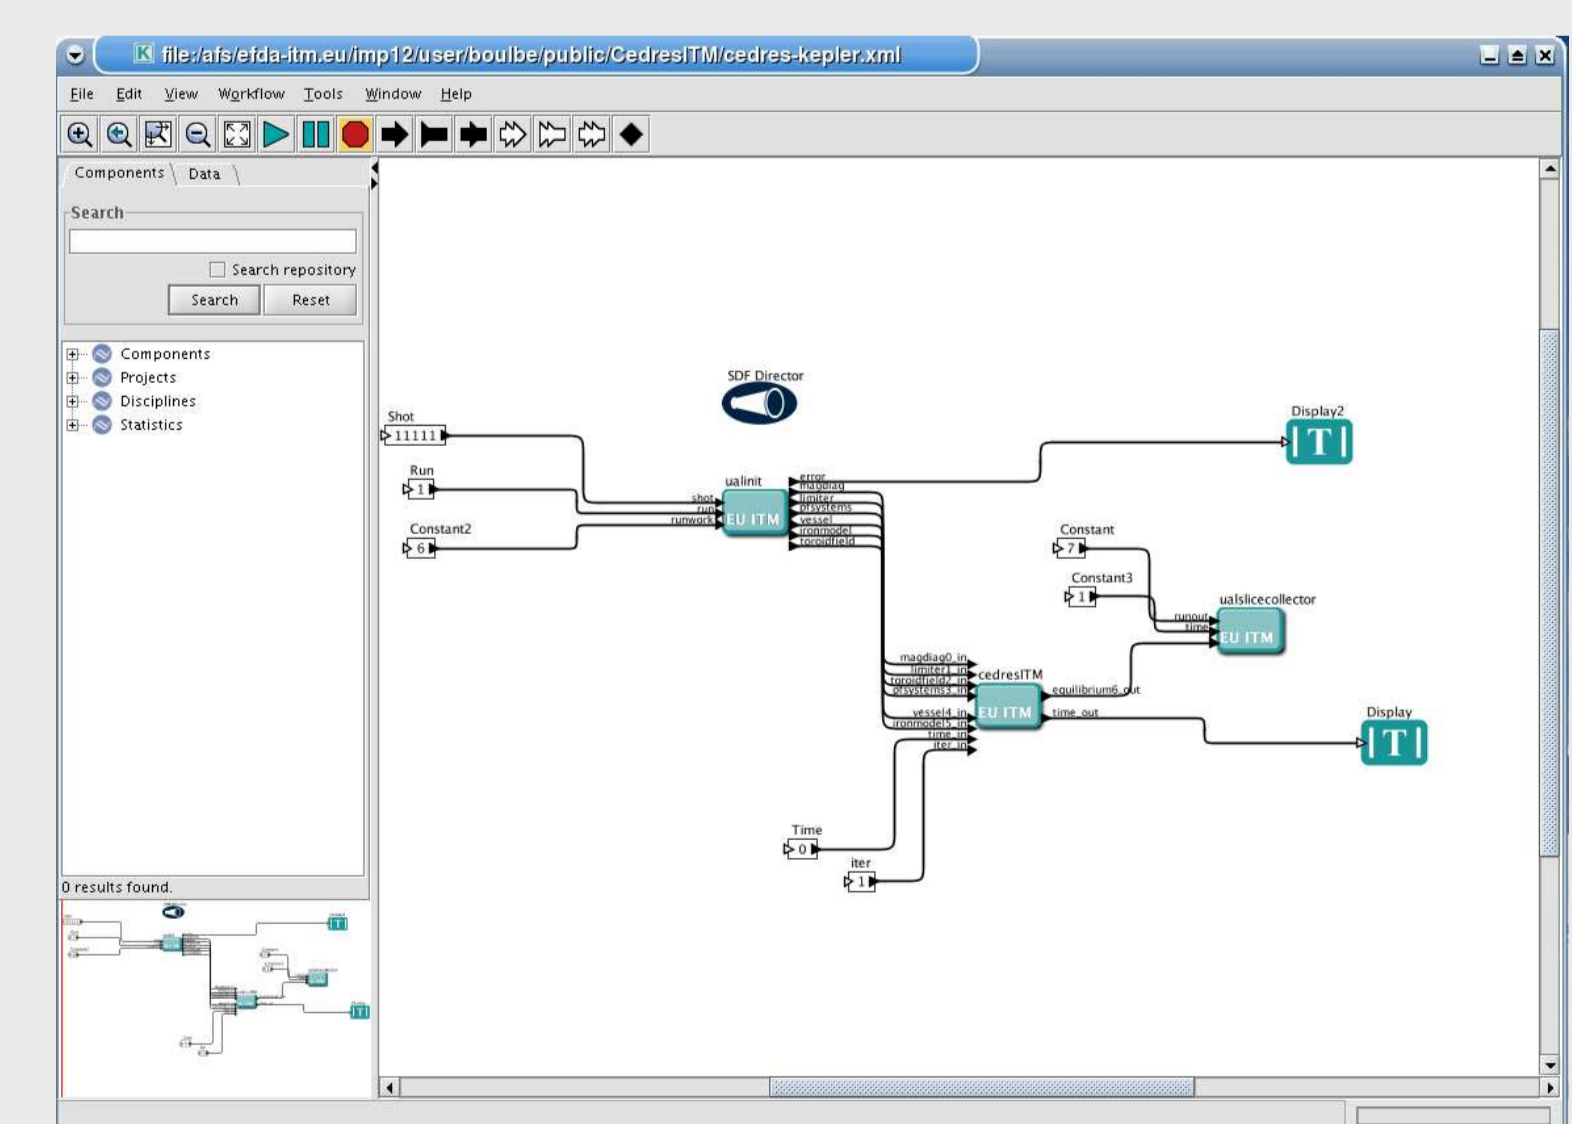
file:/afs/efda-itm.eu/imp12/user/boulbe/public/CedresITM/cedres-kepler.xml

File Edit View Workflow Tools Window Help

Components Data

Search

Search repository

Search Reset

Components
Projects
Disciplines
Statistics

0 results found.

SDF Director

Shot
11111

Run
1

Constant2
6

ualinit
shot
run
runwork
EU ITM
error
magdiag
limiter
pfsystems
vessel
ironmodel
toroidfield

Display2
T

Constant
7

Constant3
1

ualslicecollector
runout
time
EU ITM

magdiag0_in
limiter1_in
toroidfield2_in
pfsystems3_in
vessel4_in
ironmodel5_in
time_in
iter_in
cedresITM
EU ITM
equilibrium6_out
time_out

Display
T

Time
0

iter
1